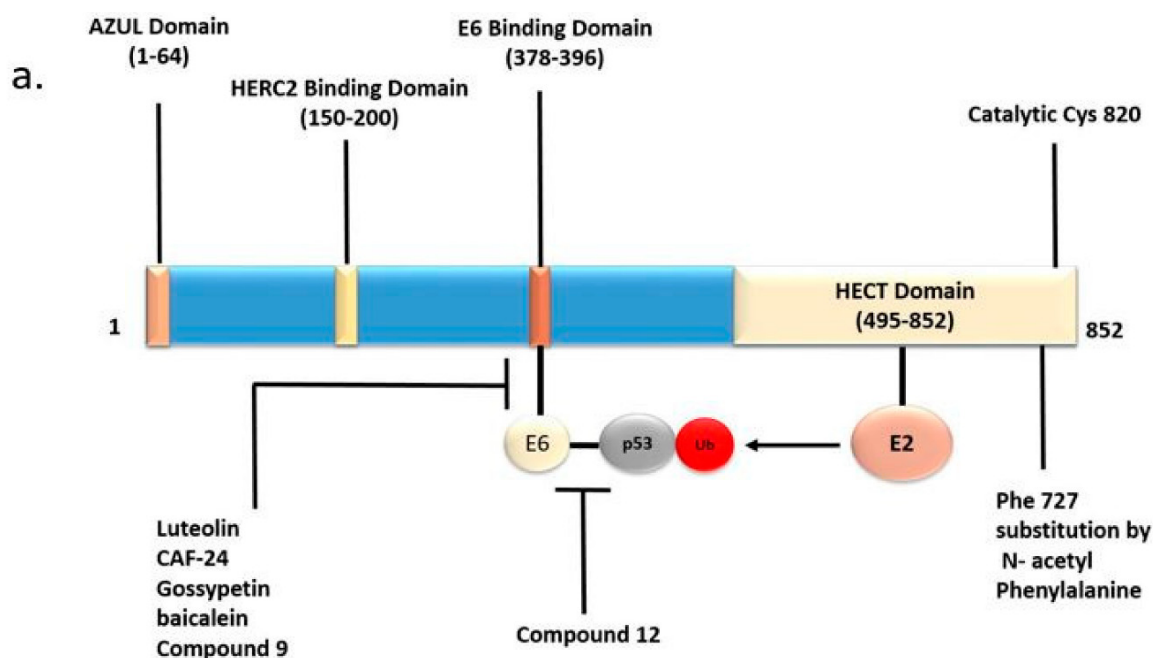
a.

AZUL Domain (1-64)

HERC2 Binding Domain (150-200)

E6 Binding Domain (378-396)

Catalytic Cys 820

1

HECT Domain (495-852)

852

E6

p53

Ub

E2

Luteolin
CAF-24
Gossypetin
baicalein
Compound 9

Compound 12

Phe 727 substitution by N- acetyl Phenylalanine